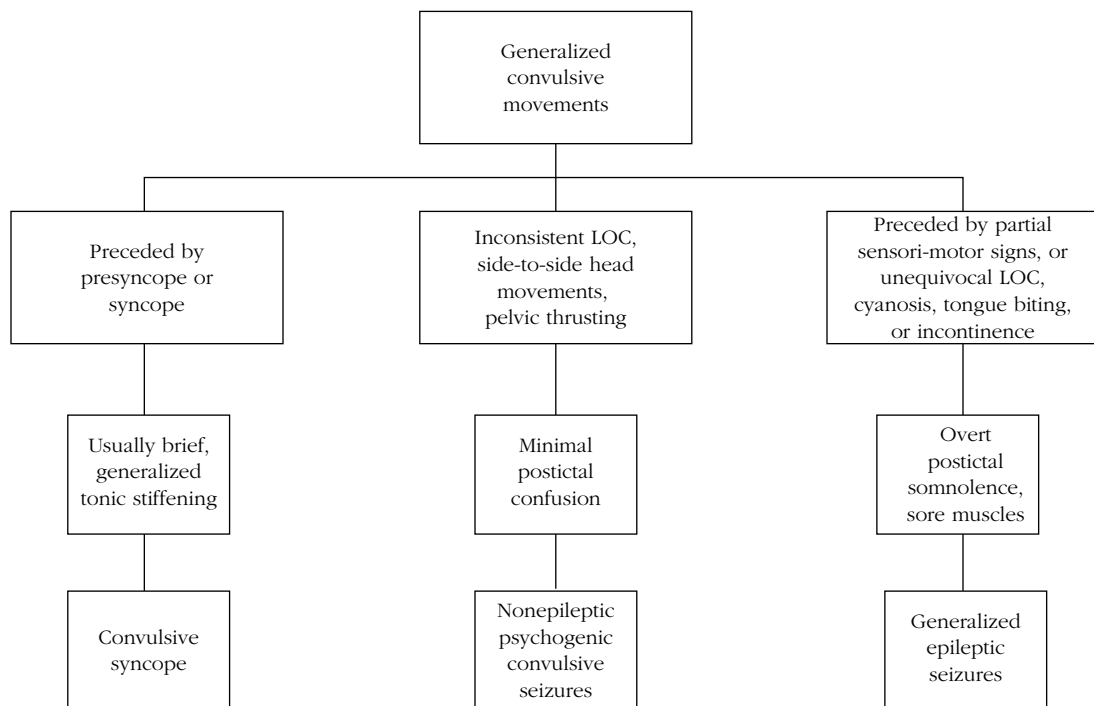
Generalized convulsive movements

Preceded by presyncope or syncope

Usually brief, generalized tonic stiffening

Convulsive syncope

Inconsistent LOC, side-to-side head movements, pelvic thrusting

Minimal postictal confusion

Nonepileptic psychogenic convulsive seizures

Preceded by partial sensori-motor signs, or unequivocal LOC, cyanosis, tongue biting, or incontinence

Overt postictal somnolence, sore muscles

Generalized epileptic seizures